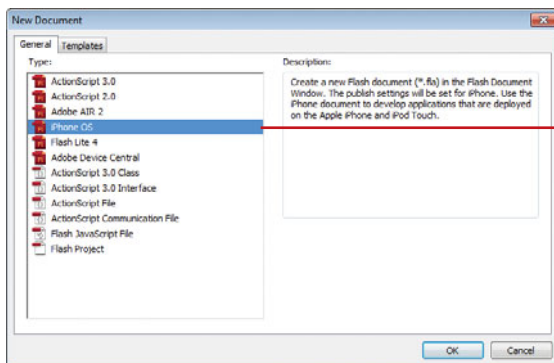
New Document

General Templates

Type:

ActionScript 3.0
ActionScript 2.0
Adobe AIR 2
iPhone OS
Flash Lite 4
Adobe Device Central
ActionScript 3.0 Class
ActionScript 3.0 Interface
ActionScript File
ActionScript Communication File
Flash JavaScript File
Flash Project

Description:

Create a new Flash document (*.fla) in the Flash Document Window. The publish settings will be set for iPhone. Use the iPhone document to develop applications that are deployed on the Apple iPhone and iPod Touch.

OK Cancel